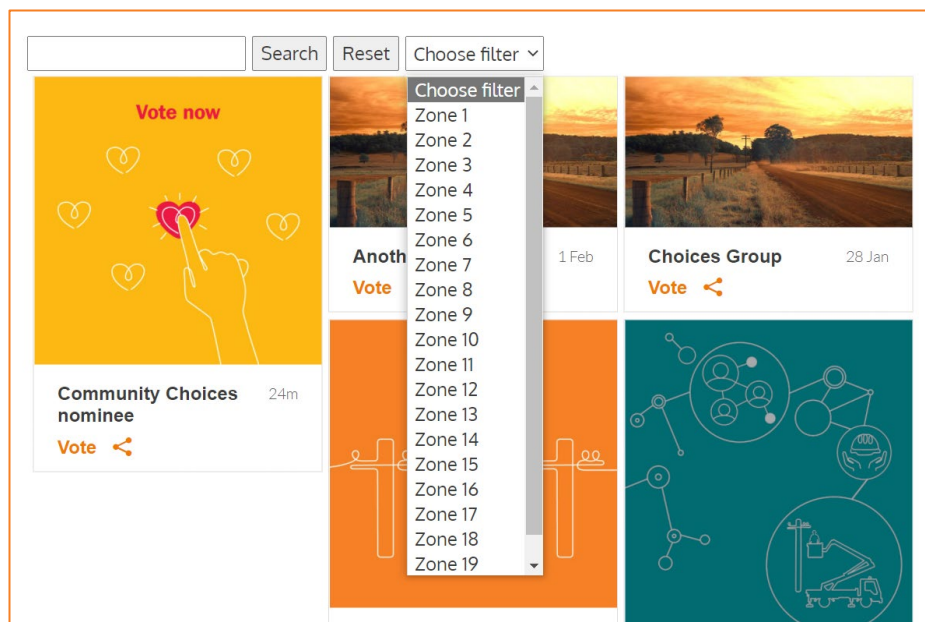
Search Reset Choose filter

Choose filter
Zone 1
Zone 2
Zone 3
Zone 4
Zone 5
Zone 6
Zone 7
Zone 8
Zone 9
Zone 10
Zone 11
Zone 12
Zone 13
Zone 14
Zone 15
Zone 16
Zone 17
Zone 18
Zone 19

Vote now

Community Choices nominee 24m
Vote

Anoth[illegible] 1 Feb
Vote

Choices Group 28 Jan
Vote